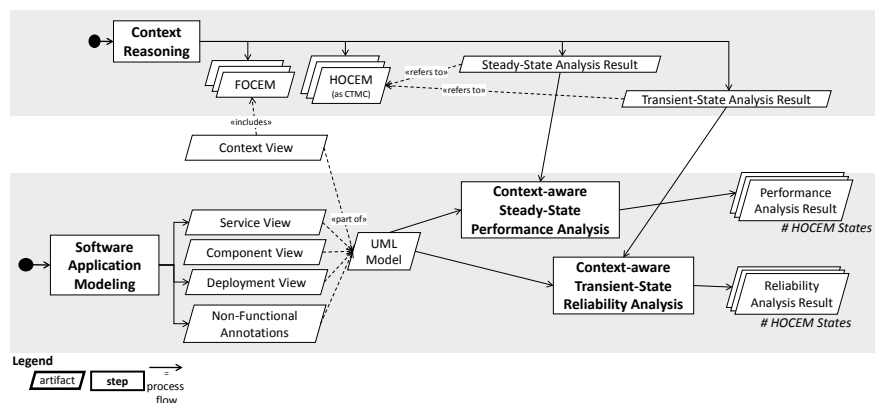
Context Reasoning

FOCEM

HOCEM (as CTMC)

«refers to»

Steady-State Analysis Result

«refers to»

Transient-State Analysis Result

«includes»

Context View

Software Application Modeling

Service View

Component View

Deployment View

Non-Functional Annotations

«part of»

UML Model

Context-aware Steady-State Performance Analysis

Context-aware Transient-State Reliability Analysis

Performance Analysis Result

# HOCEM States

Reliability Analysis Result

# HOCEM States

Legend

artifact

step

= process flow